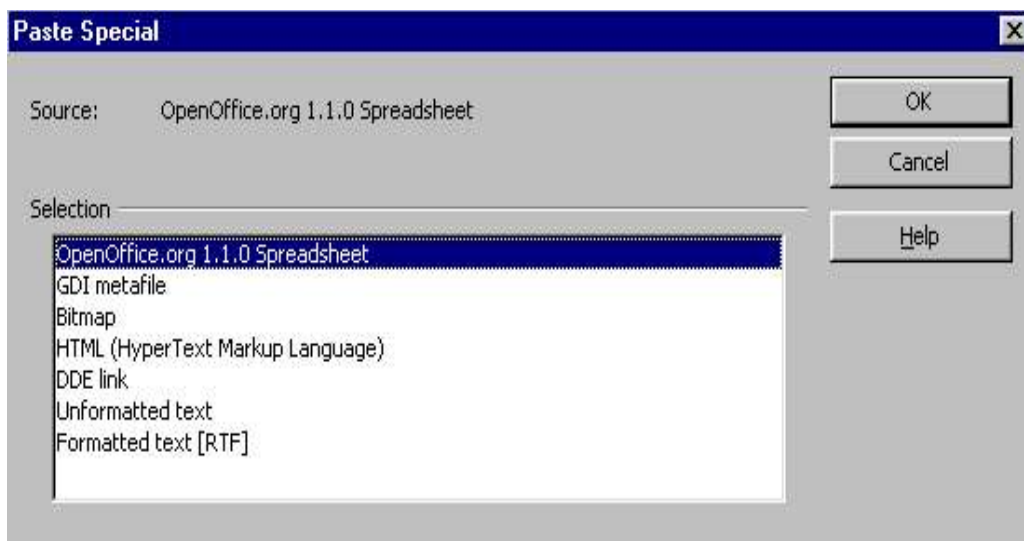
Paste Special

Source: OpenOffice.org 1.1.0 Spreadsheet

OK

Cancel

Help

Selection

OpenOffice.org 1.1.0 Spreadsheet
GDI metafile
Bitmap
HTML (HyperText Markup Language)
DDE link
Unformatted text
Formatted text [RTF]